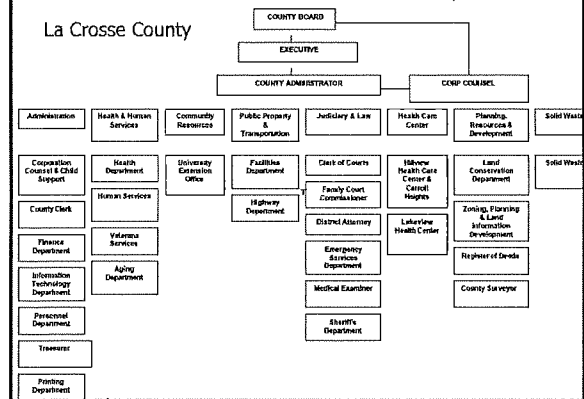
La Crosse County

COUNTY BOARD

EXECUTIVE

COUNTY ADMINISTRATOR

CORP COUNSEL

Administration

Corporation Counsel & Child Support

County Clerk

Finance Department

Information Technology Department

Personnel Department

Treasurer

Printing Department

Health & Human Services

Health Department

Human Services

Veterans Services

Aging Department

Community Resources

University Extension Office

Public Property & Transportation

Facilities Department

Highway Department

Judiciary & Law

Clerk of Courts

Family Court Commissioner

District Attorney

Emergency Services Department

Medical Examiner

Sheriff's Department

Health Care Center

Hillview Health Care Center & Carroll Heights

Lakeview Health Center

Planning, Resources & Development

Land Conservation Department

Zoning, Planning & Land Information Development

Register of Deeds

County Surveyor

Solid Waste

Solid Waste